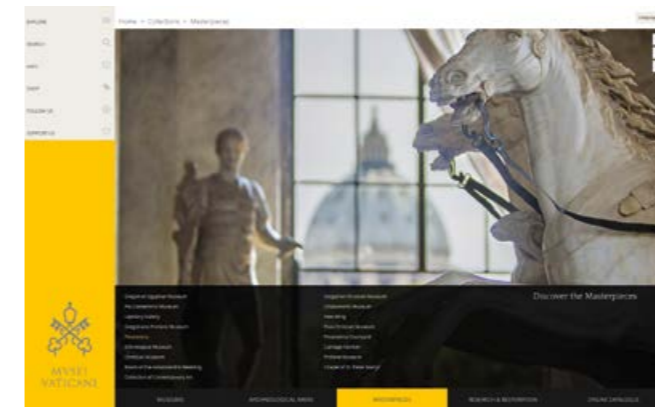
EXPLORE
SEARCH
INFO
SHOP
FOLLOW US
SUPPORT US

Home > Collections > Masterpieces

Discover the Masterpieces

Gregorian Egyptian Museum
Pio Clementino Museum
Tapestry Gallery
Gregoriano Profano Museum
Pinacoteca
Ethnological Museum
Christian Museum
Room of the Immaculate Conception
Collection of Contemporary Art

Gregorian Etruscan Museum
Chiaramonti Museum
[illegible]
Pius-Christian Museum
Pinecone Courtyard
Carriage Pavilion
Profane Museum
Chapel of St. Peter Martyr

MUSEI VATICANI

MUSEUMS
ARCHAEOLOGICAL AREAS
MASTERPIECES
RESEARCH & RESTORATION
ONLINE CATALOGUE